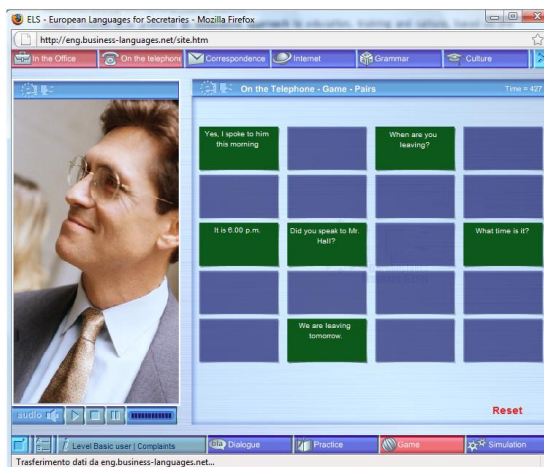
ELS - European Languages for Secretaries - Mozilla Firefox

http://eng.business-languages.net/site.htm

In the Office | On the telephone | Correspondence | Internet | Grammar | Culture

On the Telephone - Game - Pairs

Time = 427

Yes, I spoke to him this morning

When are you leaving?

It is 6.00 p.m.

Did you speak to Mr. Hall?

What time is it?

We are leaving tomorrow.

audio

Reset

Level Basic user | Complaints

Dialogue | Practice | Game | Simulation

Trasferimento dati da eng.business-languages.net...